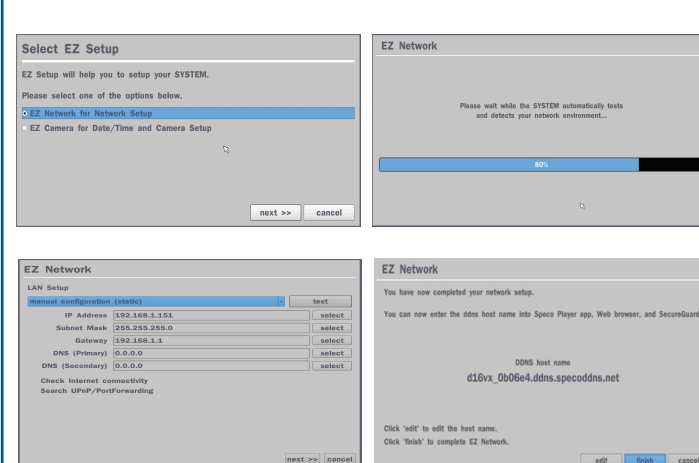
Select EZ Setup

EZ Setup will help you to setup your SYSTEM.

Please select one of the options below.

EZ Network for Network Setup

EZ Camera for Date/Time and Camera Setup

next >> cancel

EZ Network

Please wait while the SYSTEM automatically tests and detects your network environment...

80%

EZ Network

LAN Setup

manual configuration (static) test

| | | |
|---|---|---|
| IP Address | 192.168.1.151 | select |
| Subnet Mask | 255.255.255.0 | select |
| Gateway | 192.168.1.1 | select |
| DNS (Primary) | 0.0.0.0 | select |
| DNS (Secondary) | 0.0.0.0 | select |

Check Internet connectivity

Search UPnP/PortForwarding

next >> cancel

EZ Network

You have now completed your network setup.

You can now enter the ddns host name into Speco Player app, Web browser, and SecureGuard

DDNS host name

d16vx_0b06e4.ddns.specoddns.net

Click 'edit' to edit the host name.

Click 'finish' to complete EZ Network.

edit finish cancel